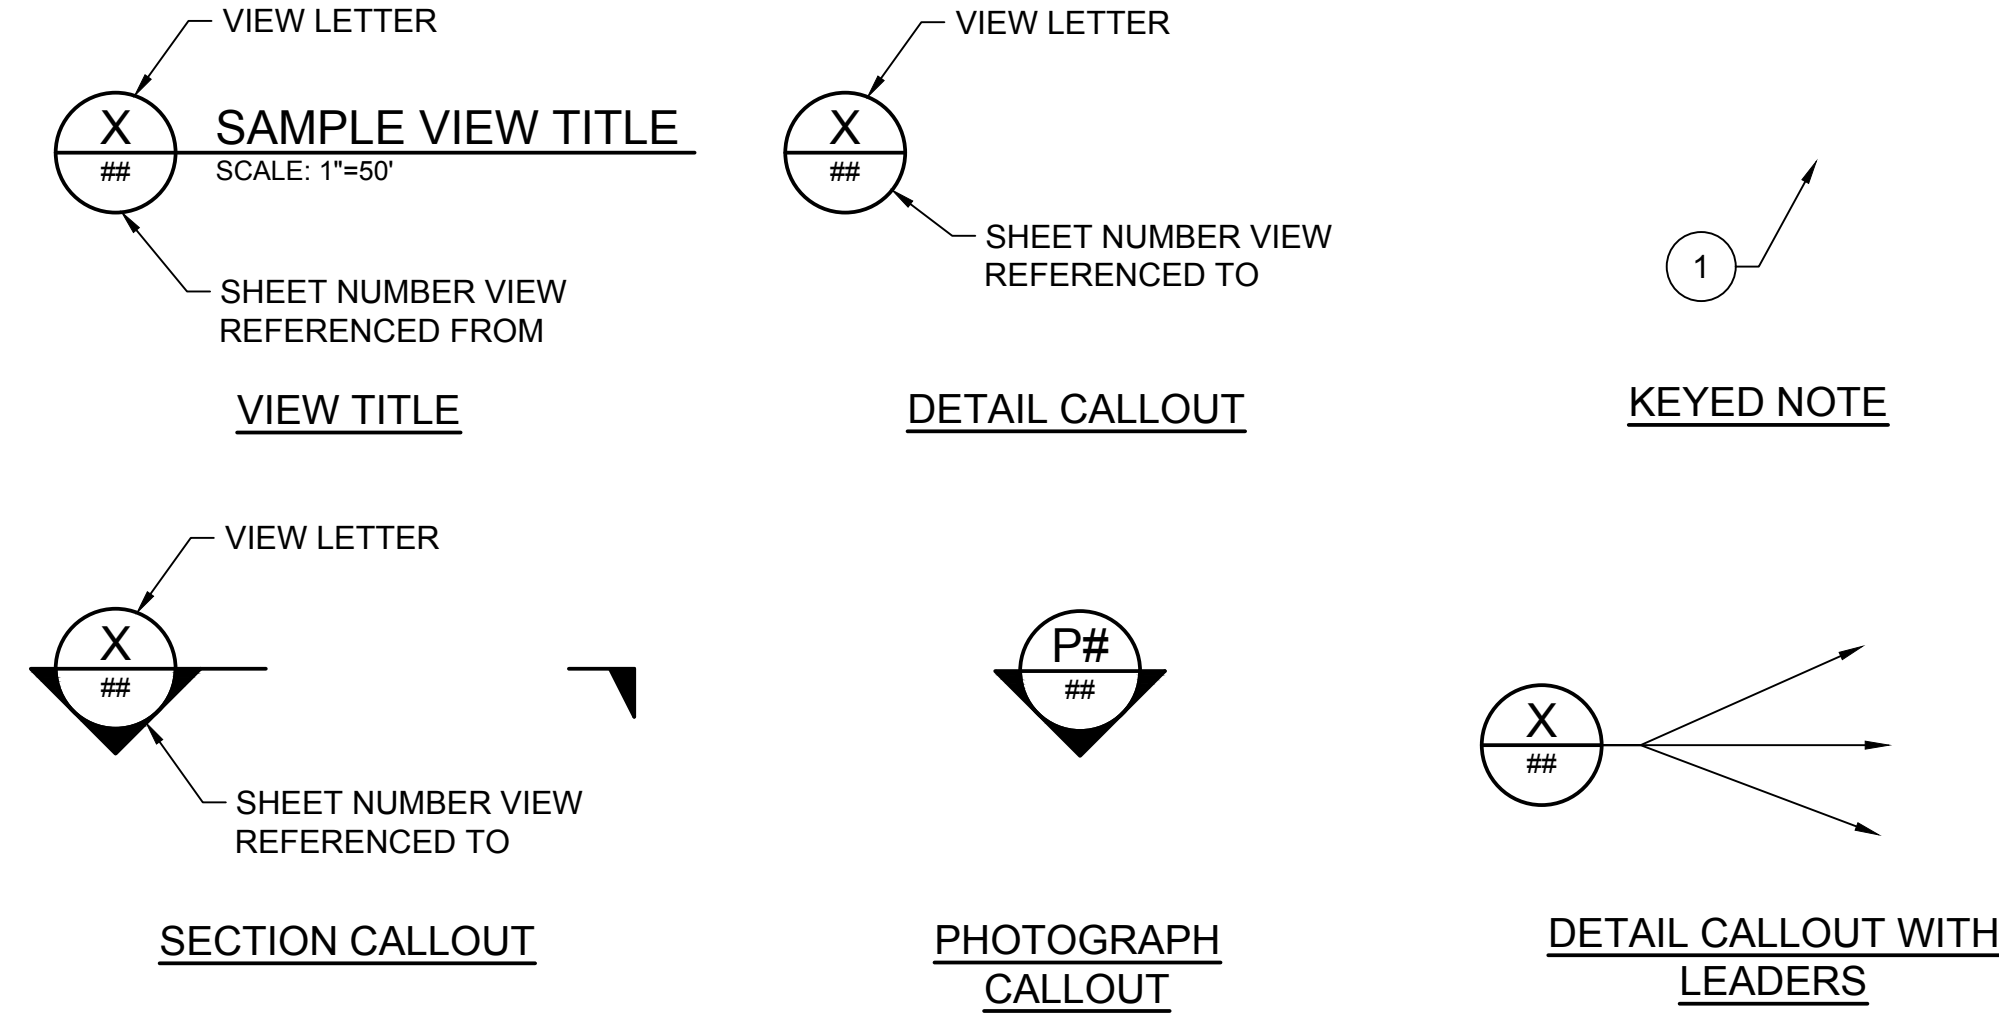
VIEW LETTER

X
##

SAMPLE VIEW TITLE
SCALE: 1"=50'

SHEET NUMBER VIEW REFERENCED FROM

VIEW TITLE

VIEW LETTER

X
##

SHEET NUMBER VIEW REFERENCED TO

DETAIL CALLOUT

1

KEYED NOTE

VIEW LETTER

X
##

SHEET NUMBER VIEW REFERENCED TO

SECTION CALLOUT

P#
##

PHOTOGRAPH CALLOUT

X
##

DETAIL CALLOUT WITH LEADERS